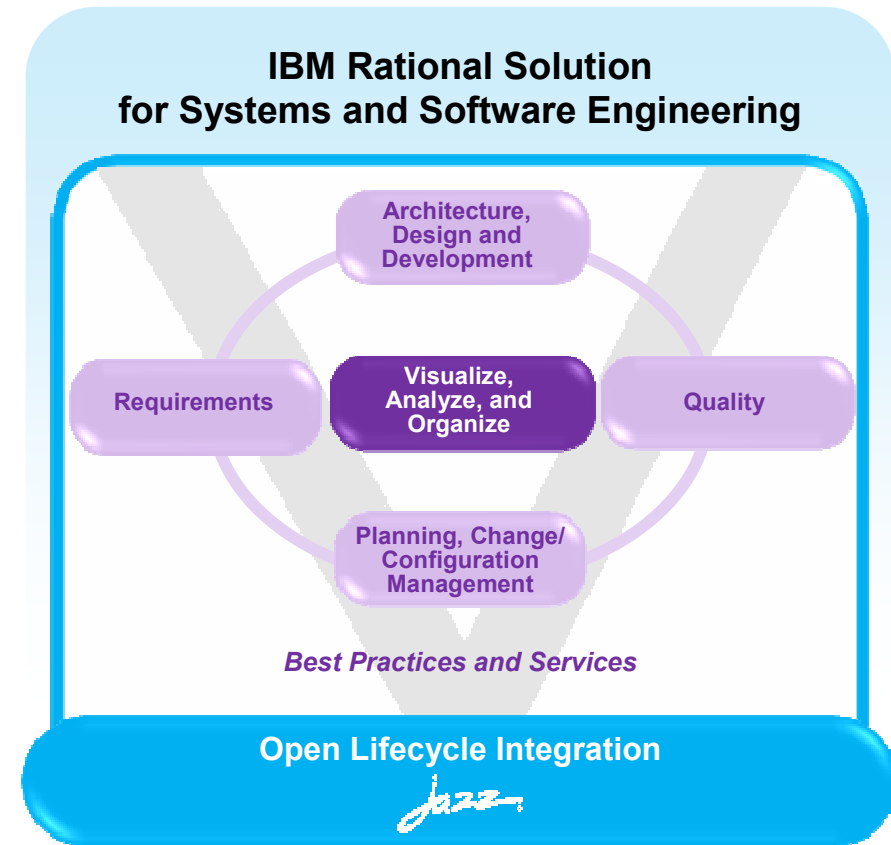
IBM Rational Solution for Systems and Software Engineering

Architecture, Design and Development

Requirements

Visualize, Analyze, and Organize

Quality

Planning, Change/ Configuration Management

Best Practices and Services

Open Lifecycle Integration

Jazz